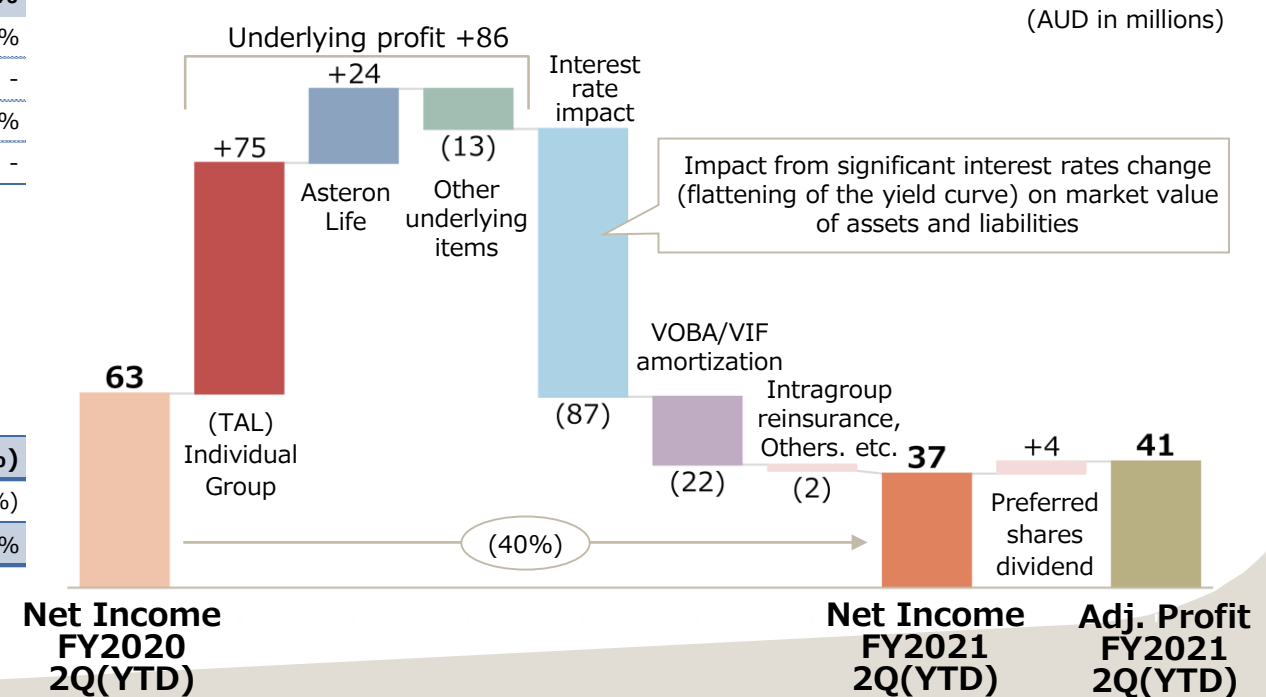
(AUD in millions)

Underlying profit +86

63

+75

(TAL)
Individual
Group

+24

Asteron
Life

(13)

Other
underlying
items

Interest
rate
impact

Impact from significant interest rates change (flattening of the yield curve) on market value of assets and liabilities

(87)

VOBA/VIF
amortization

(22)

Intragroup
reinsurance,
Others. etc.

(2)

37

+4

Preferred
shares
dividend

41

(40%)

Net Income
FY2020
2Q(YTD)

Net Income
FY2021
2Q(YTD)

Adj. Profit
FY2021
2Q(YTD)